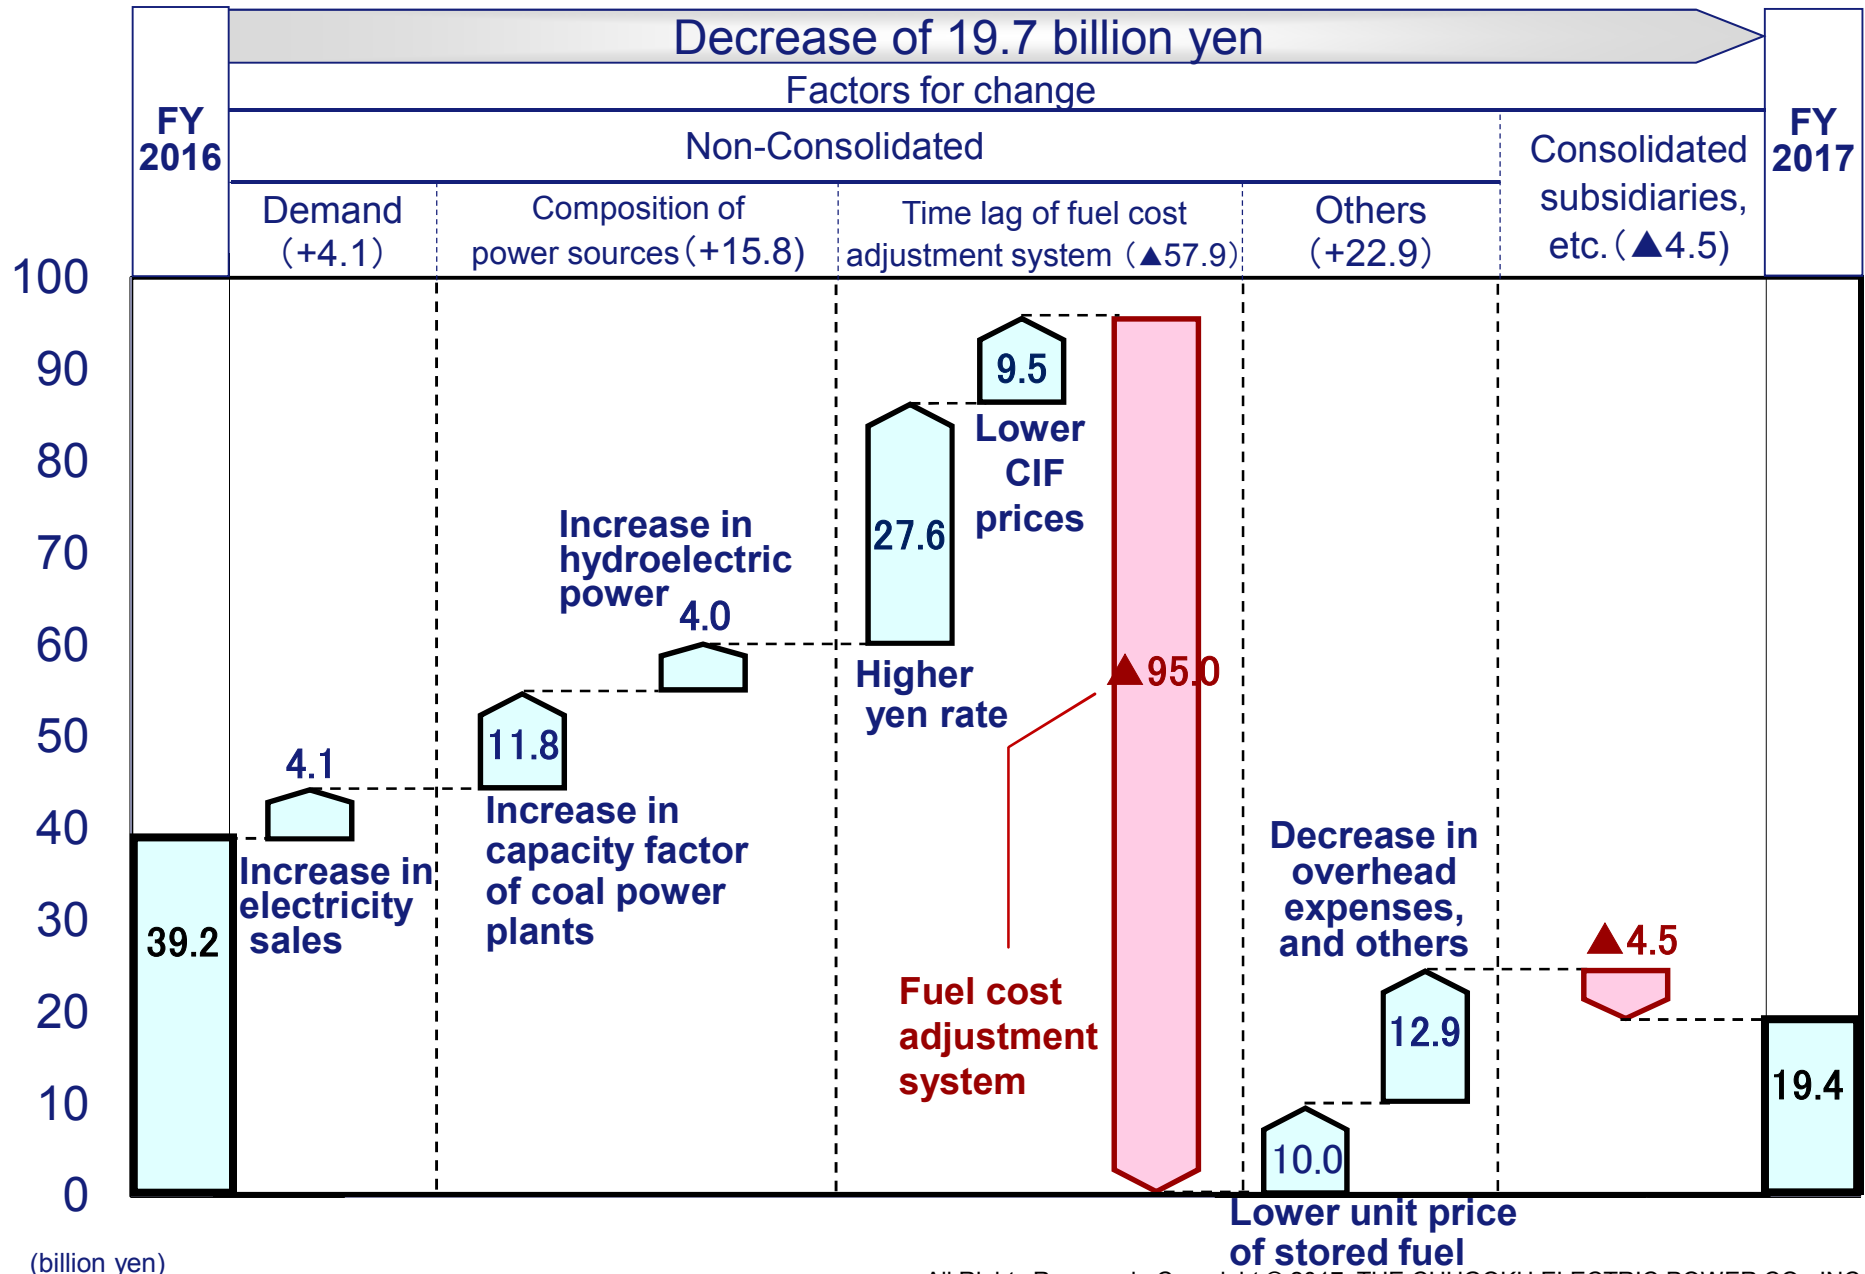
Decrease of 19.7 billion yen

Factors for change

Non-Consolidated

FY 2016

Demand (+4.1)

Composition of power sources (+15.8)

Time lag of fuel cost adjustment system (▲57.9)

Others (+22.9)

Consolidated subsidiaries, etc. (▲4.5)

FY 2017

100
90
80
70
60
50
40
30
20
10
0

(billion yen)

39.2

4.1

Increase in electricity sales

11.8

Increase in capacity factor of coal power plants

Increase in hydroelectric power

4.0

27.6

Higher yen rate

9.5

Lower CIF prices

▲95.0

Fuel cost adjustment system

Decrease in overhead expenses, and others

12.9

10.0

Lower unit price of stored fuel

▲4.5

19.4